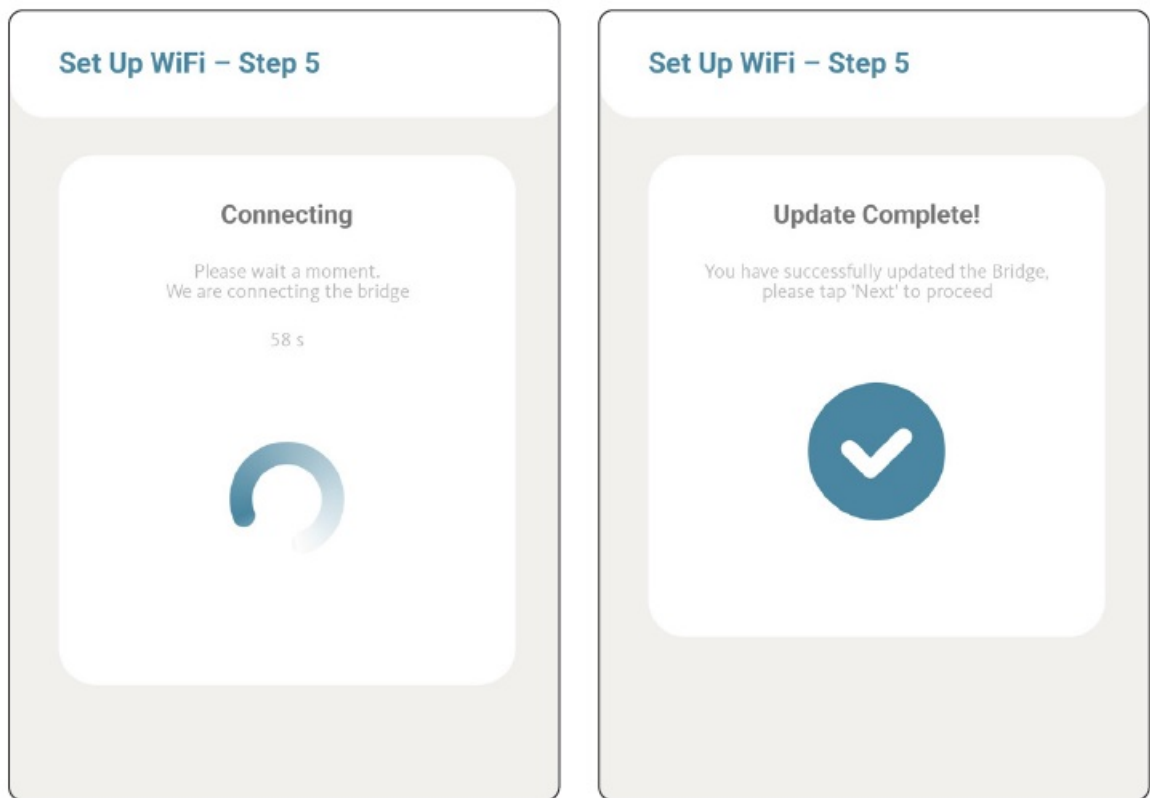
Set Up WiFi – Step 5

Connecting

Please wait a moment.
We are connecting the bridge

58 s

Set Up WiFi – Step 5

Update Complete!

You have successfully updated the Bridge, please tap 'Next' to proceed